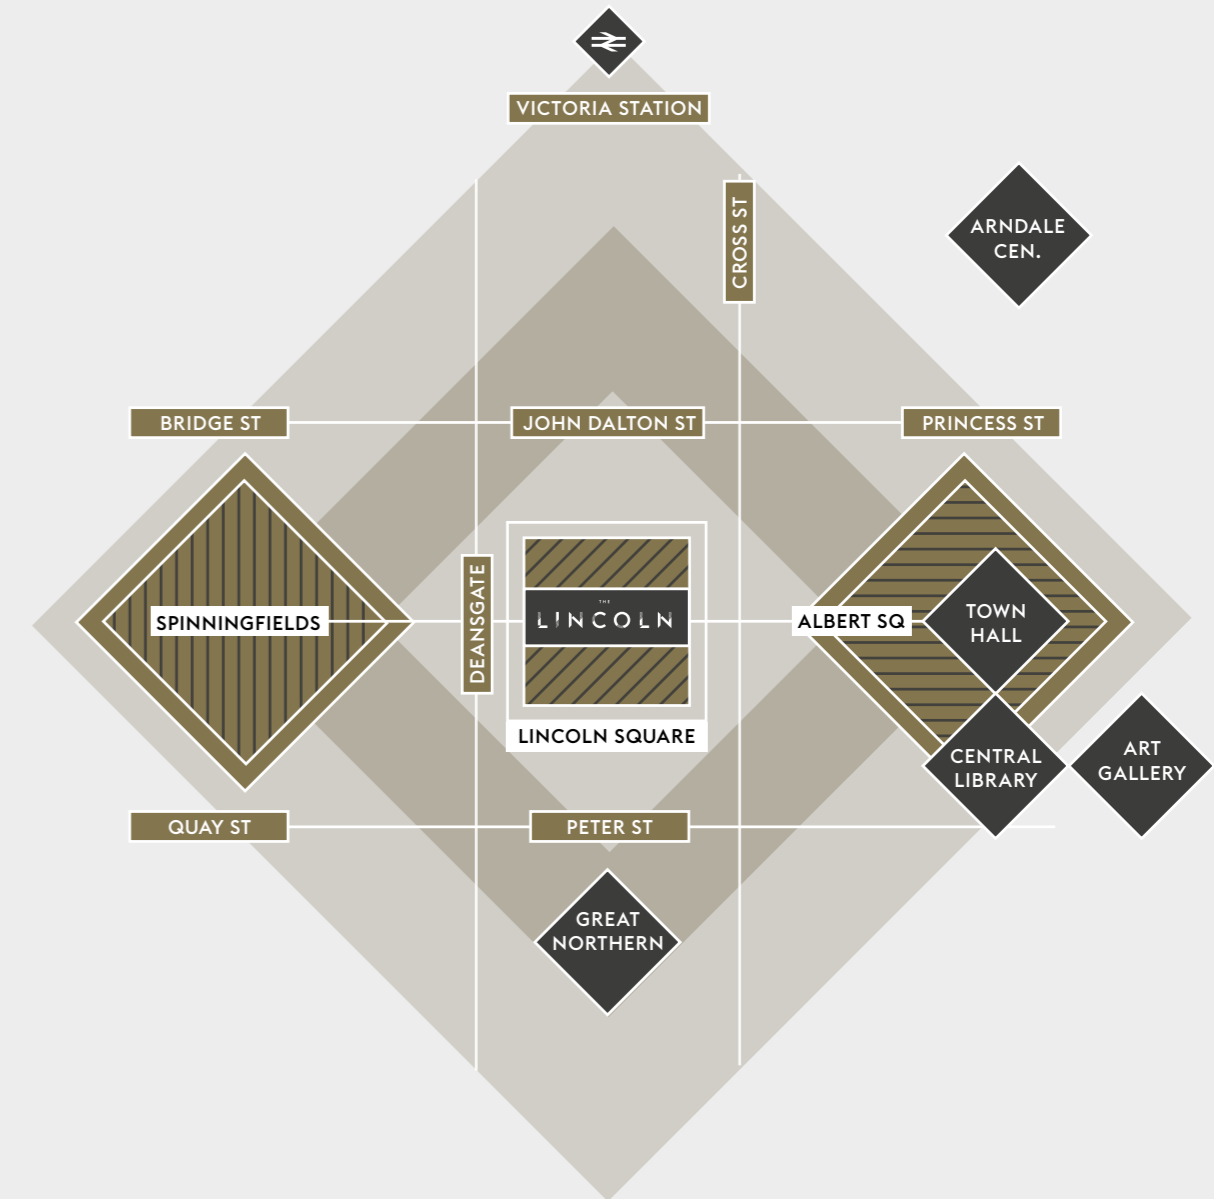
VICTORIA STATION

CROSS ST

ARNDALE CEN.

BRIDGE ST

JOHN DALTON ST

PRINCESS ST

SPINNINGFIELDS

DEANSGATE

THE LINCOLN

ALBERT SQ

TOWN HALL

LINCOLN SQUARE

CENTRAL LIBRARY

ART GALLERY

QUAY ST

PETER ST

GREAT NORTHERN